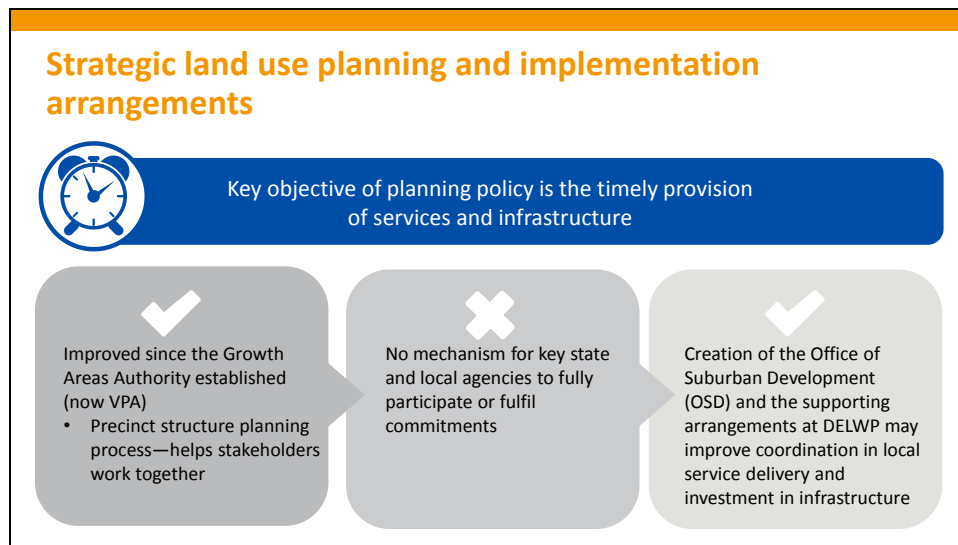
Strategic land use planning and implementation arrangements

Key objective of planning policy is the timely provision of services and infrastructure

Improved since the Growth Areas Authority established (now VPA)
- Precinct structure planning process—helps stakeholders work together

No mechanism for key state and local agencies to fully participate or fulfil commitments

Creation of the Office of Suburban Development (OSD) and the supporting arrangements at DELWP may improve coordination in local service delivery and investment in infrastructure